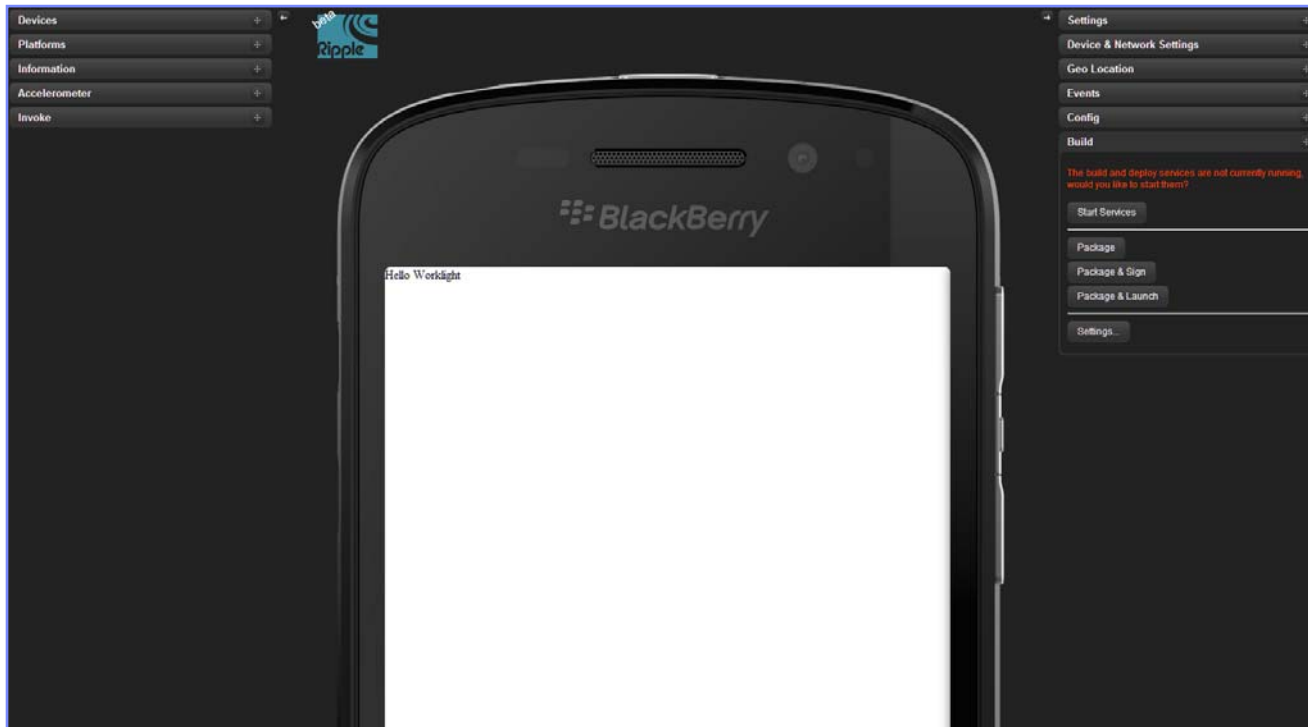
Devices +
Platforms +
Information +
Accelerometer +
Invoke +

beta
Ripple

BlackBerry

Hello Worklight

Settings
Device & Network Settings
Geo Location
Events
Config
Build

The build and deploy services are not currently running, would you like to start them?

Start Services

Package

Package & Sign

Package & Launch

Settings...